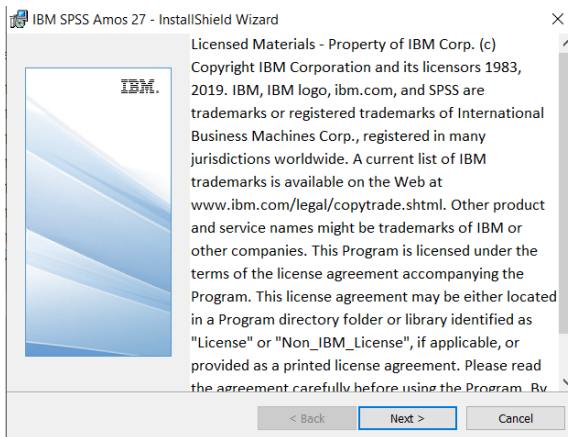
IBM SPSS Amos 27 - InstallShield Wizard

IBM.

Licensed Materials - Property of IBM Corp. (c) Copyright IBM Corporation and its licensors 1983, 2019. IBM, IBM logo, ibm.com, and SPSS are trademarks or registered trademarks of International Business Machines Corp., registered in many jurisdictions worldwide. A current list of IBM trademarks is available on the Web at www.ibm.com/legal/copytrade.shtml. Other product and service names might be trademarks of IBM or other companies. This Program is licensed under the terms of the license agreement accompanying the Program. This license agreement may be either located in a Program directory folder or library identified as "License" or "Non_IBM_License", if applicable, or provided as a printed license agreement. Please read the agreement carefully before using the Program. By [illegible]

< Back
Next >
Cancel